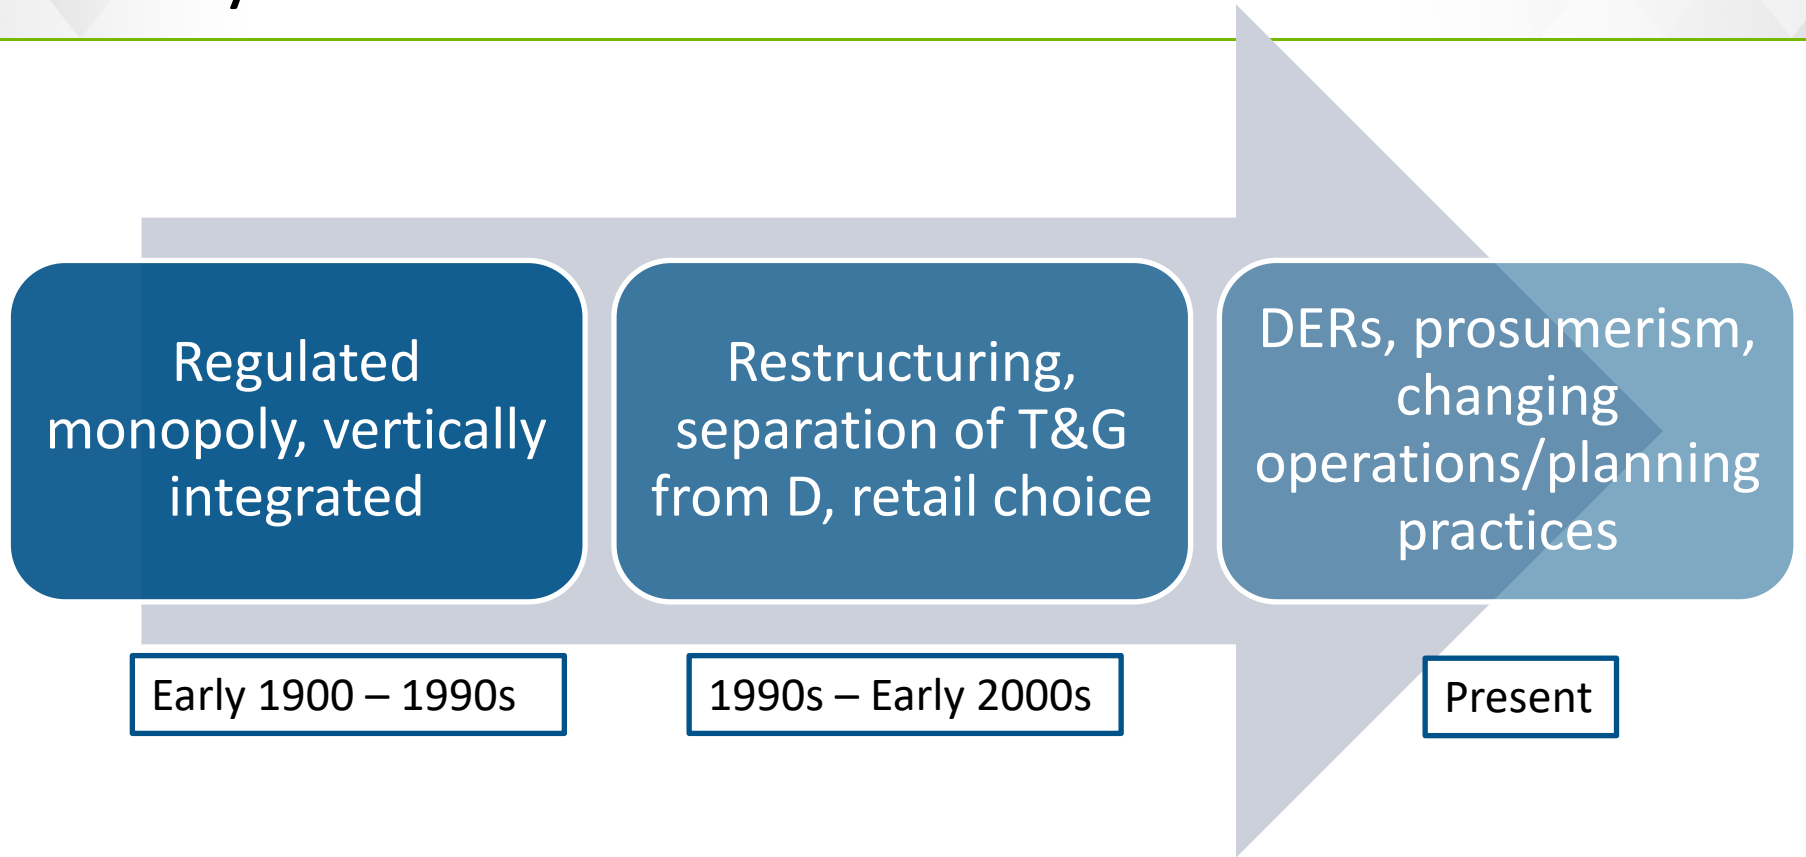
Regulated monopoly, vertically integrated

Restructuring, separation of T&G from D, retail choice

DERs, prosumerism, changing operations/planning practices

Early 1900 – 1990s

1990s – Early 2000s

Present